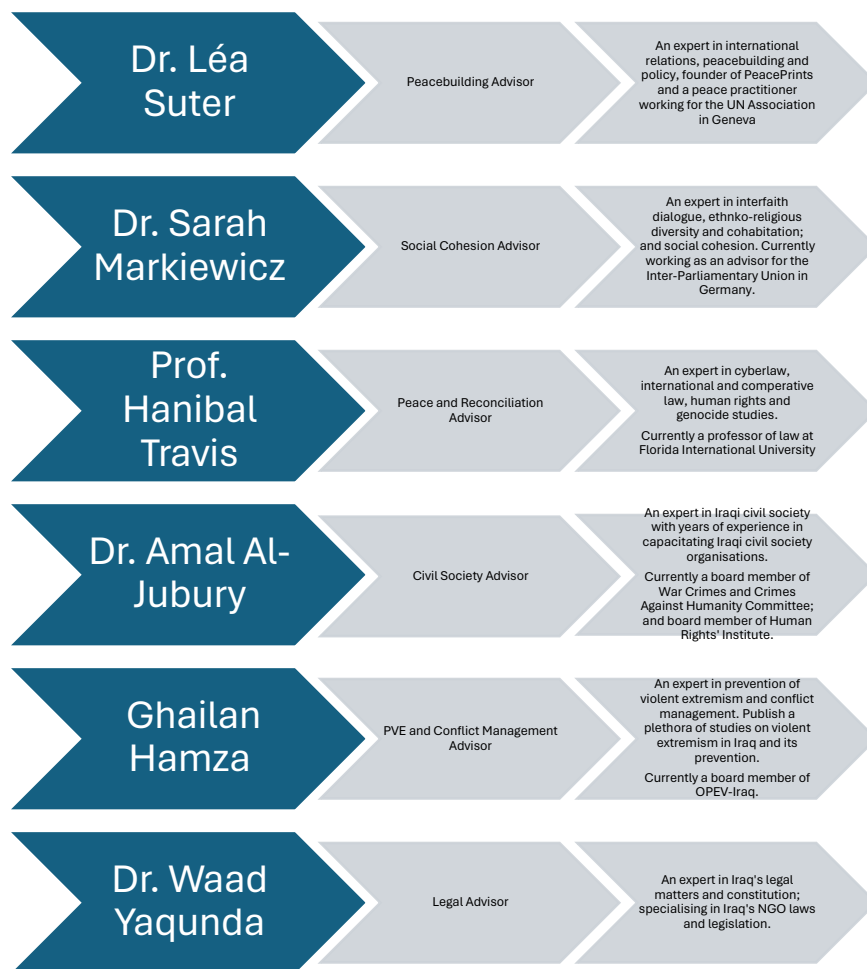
Dr. Léa Suter

Peacebuilding Advisor

An expert in international relations, peacebuilding and policy, founder of PeacePrints and a peace practitioner working for the UN Association in Geneva

Dr. Sarah Markiewicz

Social Cohesion Advisor

An expert in interfaith dialogue, ethnko-religious diversity and cohabitation; and social cohesion. Currently working as an advisor for the Inter-Parliamentary Union in Germany.

Prof. Hanibal Travis

Peace and Reconciliation Advisor

An expert in cyberlaw, international and comperative law, human rights and genocide studies.

Currently a professor of law at Florida International University

Dr. Amal Al-Jubury

Civil Society Advisor

An expert in Iraqi civil society with years of experience in capacitating Iraqi civil society organisations.

Currently a board member of War Crimes and Crimes Against Humanity Committee; and board member of Human Rights' Institute.

Ghailan Hamza

PVE and Conflict Management Advisor

An expert in prevention of violent extremism and conflict management. Publish a plethora of studies on violent extremism in Iraq and its prevention.

Currently a board member of OPEV-Iraq.

Dr. Waad Yaqunda

Legal Advisor

An expert in Iraq's legal matters and constitution; specialising in Iraq's NGO laws and legislation.